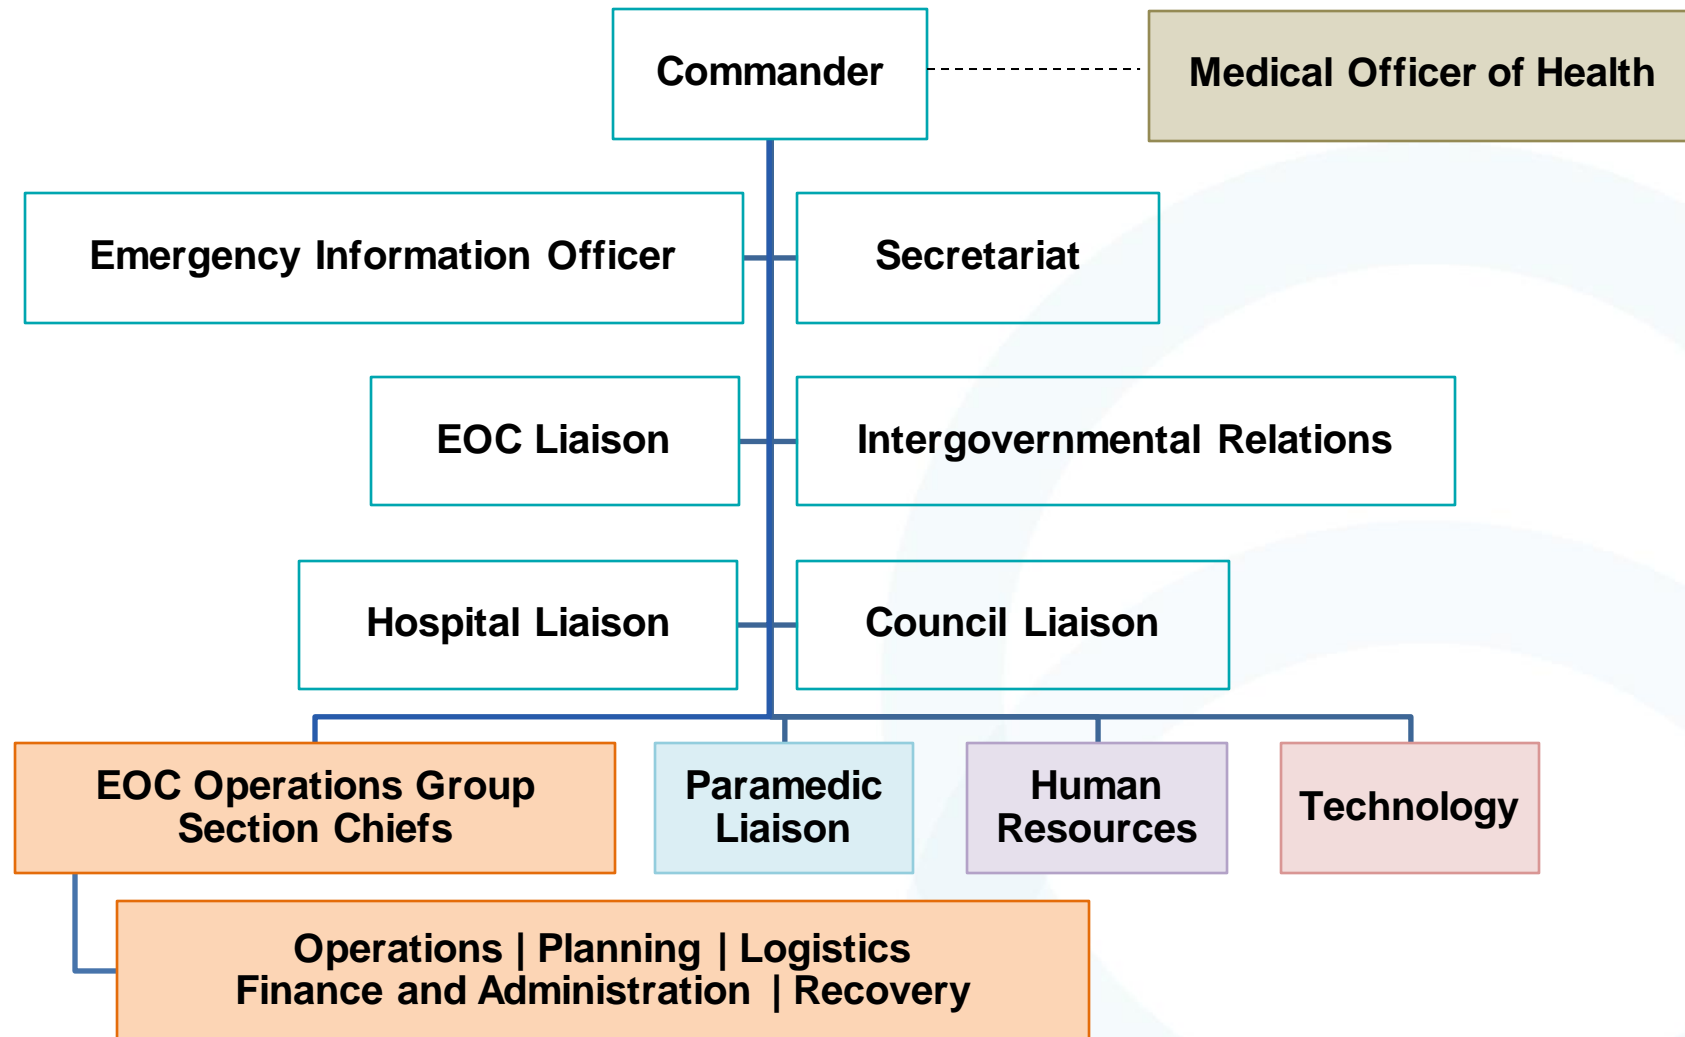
Commander

Medical Officer of Health

Emergency Information Officer

Secretariat

EOC Liaison

Intergovernmental Relations

Hospital Liaison

Council Liaison

EOC Operations Group Section Chiefs

Paramedic Liaison

Human Resources

Technology

Operations | Planning | Logistics
Finance and Administration | Recovery